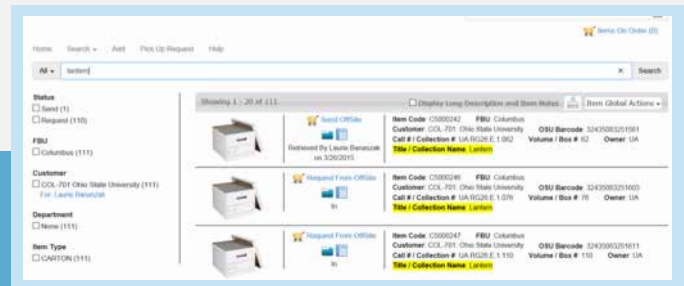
Items On Order (0)

Home Search ▾ Add Pick Up Request Help

All ▾ lantern × Search

Status
☐ Send (1)
☐ Request (110)

FBU
☐ Columbus (111)

Customer
☐ COL-701 Ohio State University (111)
For: Laurie Banaszak

Department
☐ None (111)

Item Type
☐ CARTON (111)

Showing 1 - 20 of 111 ☐ Display Long Description and Item Notes Item Global Actions ▾

Send OffSite
Retrieved By Laurie Banaszak on 3/26/2015

Item Code C5000242 FBU Columbus
Customer COL-701 Ohio State University OSU Barcode 32435083251561
Call # / Collection # UA.RG28.E.1.062 Volume / Box # 62 Owner UA
Title / Collection Name Lantern

Request From OffSite
In

Item Code C5000246 FBU Columbus
Customer COL-701 Ohio State University OSU Barcode 32435083251603
Call # / Collection # UA.RG28.E.1.076 Volume / Box # 76 Owner UA
Title / Collection Name Lantern

Request From OffSite
In

Item Code C5000247 FBU Columbus
Customer COL-701 Ohio State University OSU Barcode 32435083251611
Call # / Collection # UA.RG28.E.1.110 Volume / Box # 110 Owner UA
Title / Collection Name Lantern